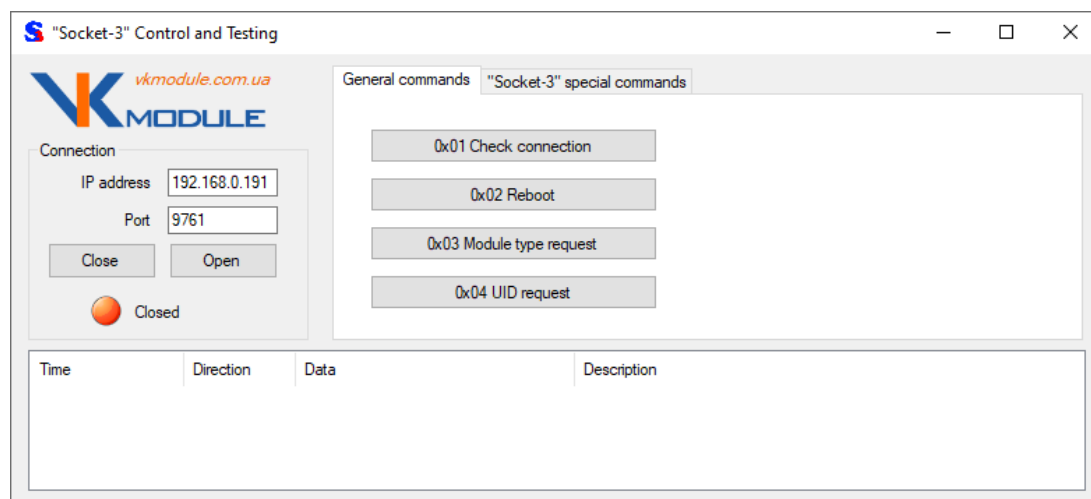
"Socket-3" Control and Testing

vkmodule.com.ua
VK MODULE

Connection
IP address 192.168.0.191
Port 9761
Close Open
Closed

General commands "Socket-3" special commands

0x01 Check connection
0x02 Reboot
0x03 Module type request
0x04 UID request

| Time | Direction | Data | Description |
|---|---|---|---|